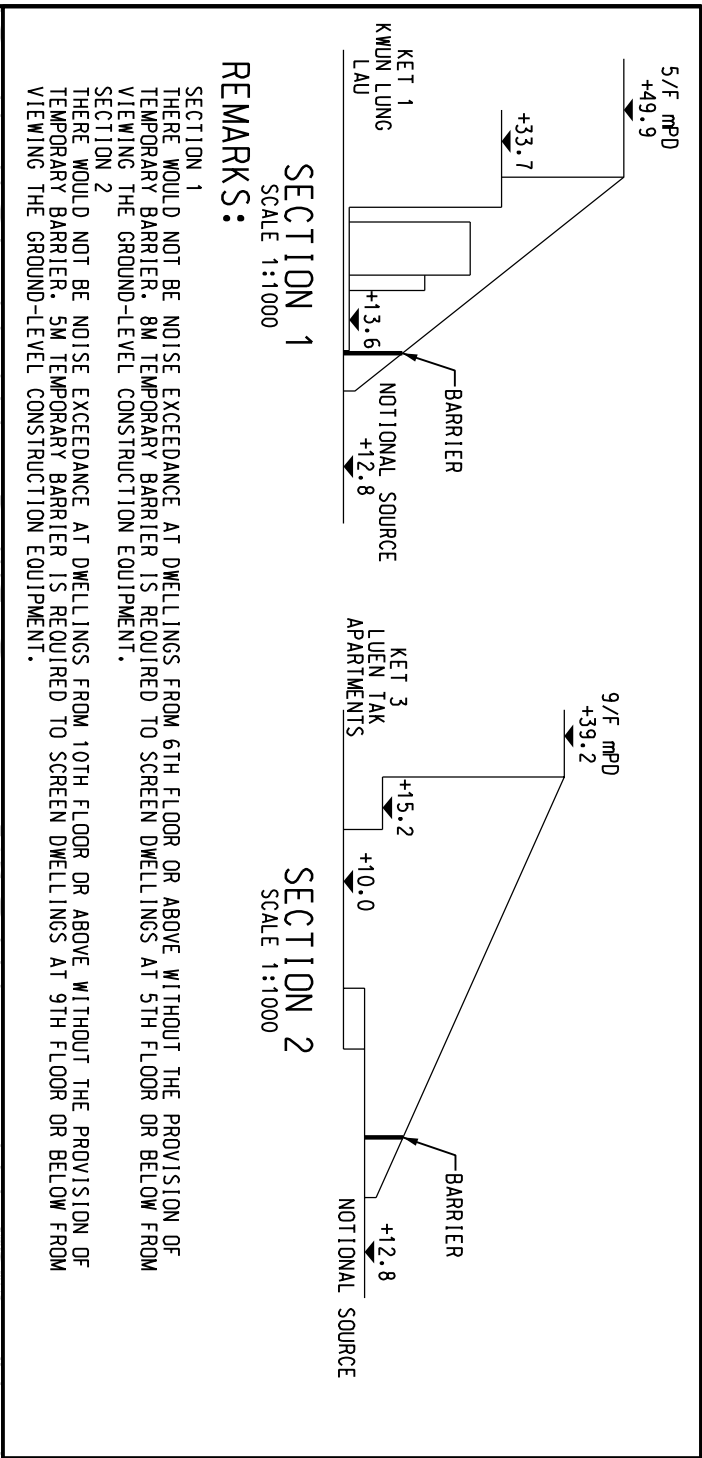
5/F mPD
+49.9

+33.7

KET 1
KWUN LUNG
LAU

+13.6

BARRIER

NOTIONAL SOURCE
+12.8

SECTION 1
SCALE 1:1000

9/F mPD
+39.2

KET 3
LUEN TAK
APARTMENTS

+15.2

+10.0

BARRIER

+12.8
NOTIONAL SOURCE

SECTION 2
SCALE 1:1000

REMARKS:

SECTION 1
THERE WOULD NOT BE NOISE EXCEEDANCE AT DWELLINGS FROM 6TH FLOOR OR ABOVE WITHOUT THE PROVISION OF TEMPORARY BARRIER. 8M TEMPORARY BARRIER IS REQUIRED TO SCREEN DWELLINGS AT 5TH FLOOR OR BELOW FROM VIEWING THE GROUND-LEVEL CONSTRUCTION EQUIPMENT.
SECTION 2
THERE WOULD NOT BE NOISE EXCEEDANCE AT DWELLINGS FROM 10TH FLOOR OR ABOVE WITHOUT THE PROVISION OF TEMPORARY BARRIER. 5M TEMPORARY BARRIER IS REQUIRED TO SCREEN DWELLINGS AT 9TH FLOOR OR BELOW FROM VIEWING THE GROUND-LEVEL CONSTRUCTION EQUIPMENT.